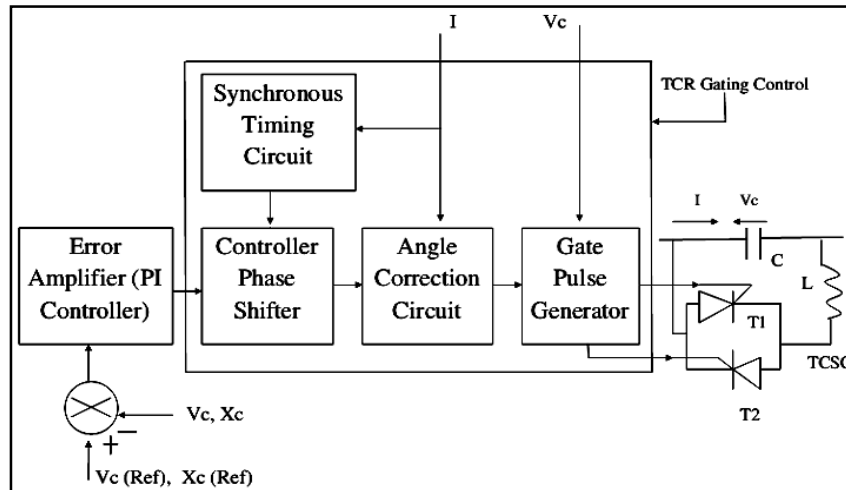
I

Vc

TCR Gating Control

Synchronous Timing Circuit

Error Amplifier (PI Controller)

Controller Phase Shifter

Angle Correction Circuit

Gate Pulse Generator

I

Vc

C

L

T1

TCSC

T2

Vc, Xc

+

−

Vc (Ref), Xc (Ref)